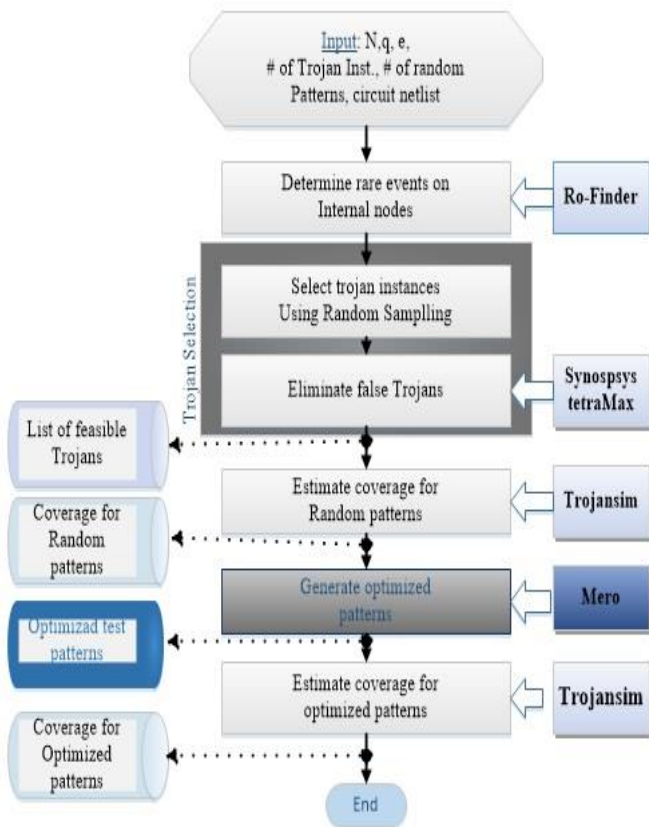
Input: N,q, e, # of Trojan Inst., # of random Patterns, circuit netlist

Determine rare events on Internal nodes

Ro-Finder

Trojan Selection

Select trojan instances Using Random Samplling

Eliminate false Trojans

Synospsys tetraMax

List of feasible Trojans

Estimate coverage for Random patterns

Trojansim

Coverage for Random patterns

Generate optimized patterns

Mero

Optimizad test patterns

Estimate coverage for optimized patterns

Trojansim

Coverage for Optimized patterns

End